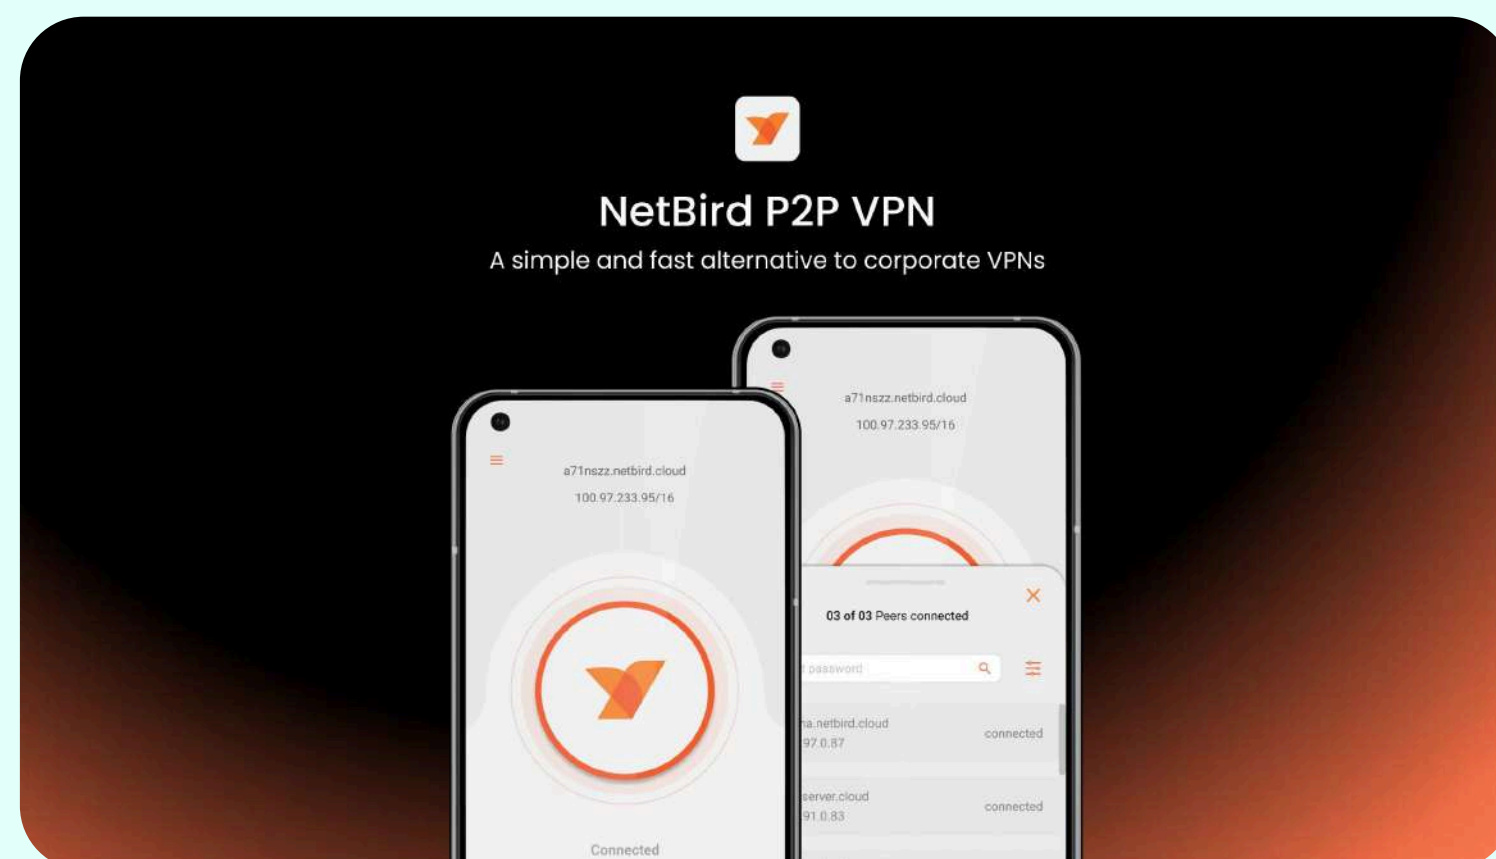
NetBird P2P VPN

A simple and fast alternative to corporate VPNs

a71nszz.netbird.cloud

100.97.233.95/16

03 of 03 Peers connected

password

a.netbird.cloud
97.0.87

connected

server.cloud
91.0.83

connected

a71nszz.netbird.cloud

100.97.233.95/16

Connected